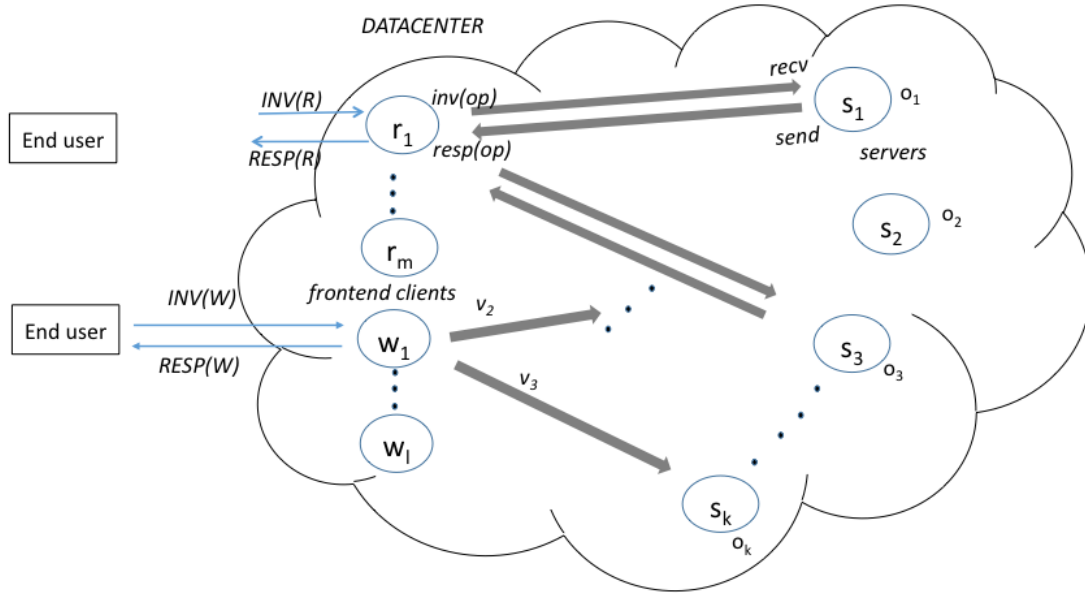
DATACENTER

End user

INV(R)

RESP(R)

$r_1$

inv(op)

resp(op)

recv

send

$s_1$

$o_1$

servers

$s_2$

$o_2$

$r_m$

frontend clients

End user

INV(W)

RESP(W)

$w_1$

$v_2$

$v_3$

$w_l$

$s_3$

$o_3$

$s_k$

$o_k$